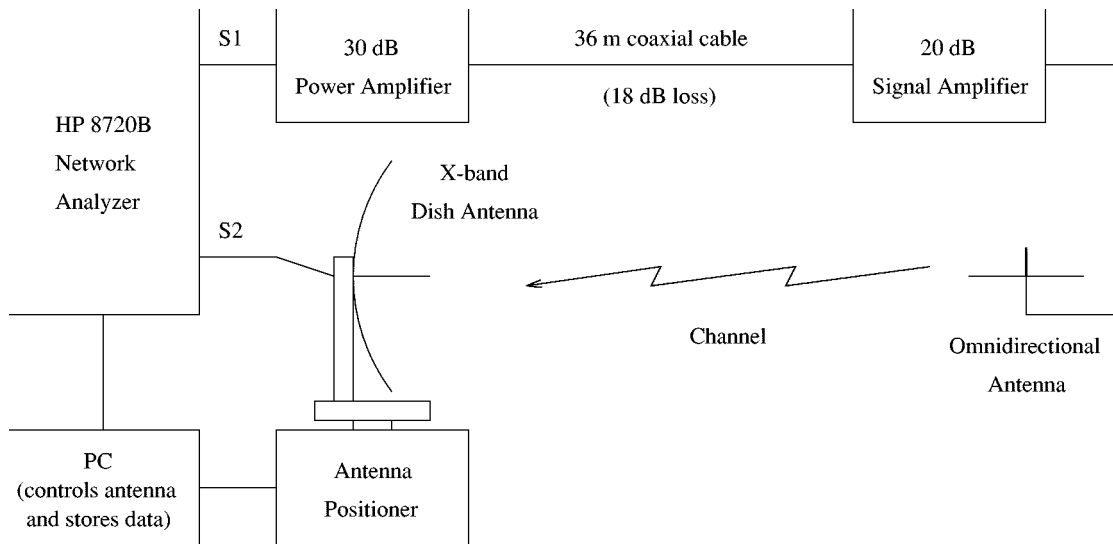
S1

30 dB
Power Amplifier

36 m coaxial cable
(18 dB loss)

20 dB
Signal Amplifier

HP 8720B
Network
Analyzer

X-band
Dish Antenna

S2

Channel

Omnidirectional
Antenna

PC
(controls antenna
and stores data)

Antenna
Positioner